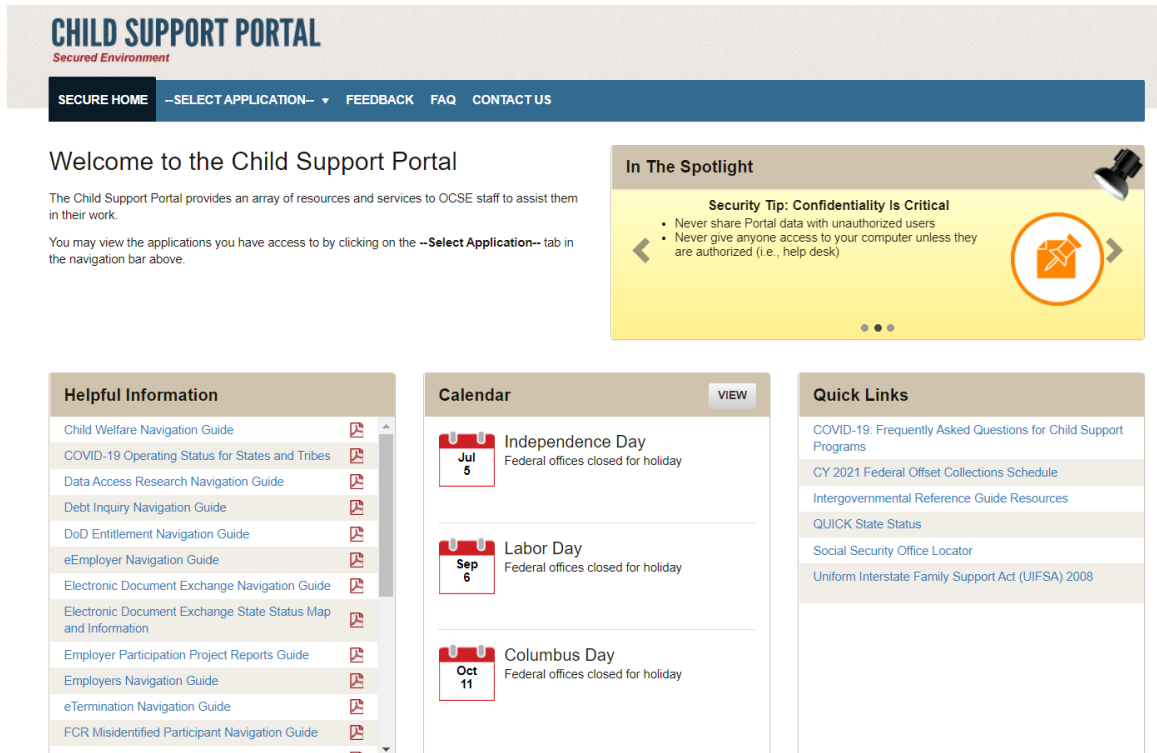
CHILD SUPPORT PORTAL
Secured Environment

SECURE HOME --SELECT APPLICATION-- FEEDBACK FAQ CONTACT US

Welcome to the Child Support Portal

The Child Support Portal provides an array of resources and services to OCSE staff to assist them in their work.

You may view the applications you have access to by clicking on the --Select Application-- tab in the navigation bar above.

In The Spotlight

Security Tip: Confidentiality Is Critical
- Never share Portal data with unauthorized users
- Never give anyone access to your computer unless they are authorized (i.e., help desk)

Helpful Information

Child Welfare Navigation Guide
COVID-19 Operating Status for States and Tribes
Data Access Research Navigation Guide
Debt Inquiry Navigation Guide
DoD Entitlement Navigation Guide
eEmployer Navigation Guide
Electronic Document Exchange Navigation Guide
Electronic Document Exchange State Status Map and Information
Employer Participation Project Reports Guide
Employers Navigation Guide
eTermination Navigation Guide
FCR Misidentified Participant Navigation Guide

Calendar
VIEW

Jul 5
Independence Day
Federal offices closed for holiday

Sep 6
Labor Day
Federal offices closed for holiday

Oct 11
Columbus Day
Federal offices closed for holiday

Quick Links

COVID-19: Frequently Asked Questions for Child Support Programs
CY 2021 Federal Offset Collections Schedule
Intergovernmental Reference Guide Resources
QUICK State Status
Social Security Office Locator
Uniform Interstate Family Support Act (UIFSA) 2008